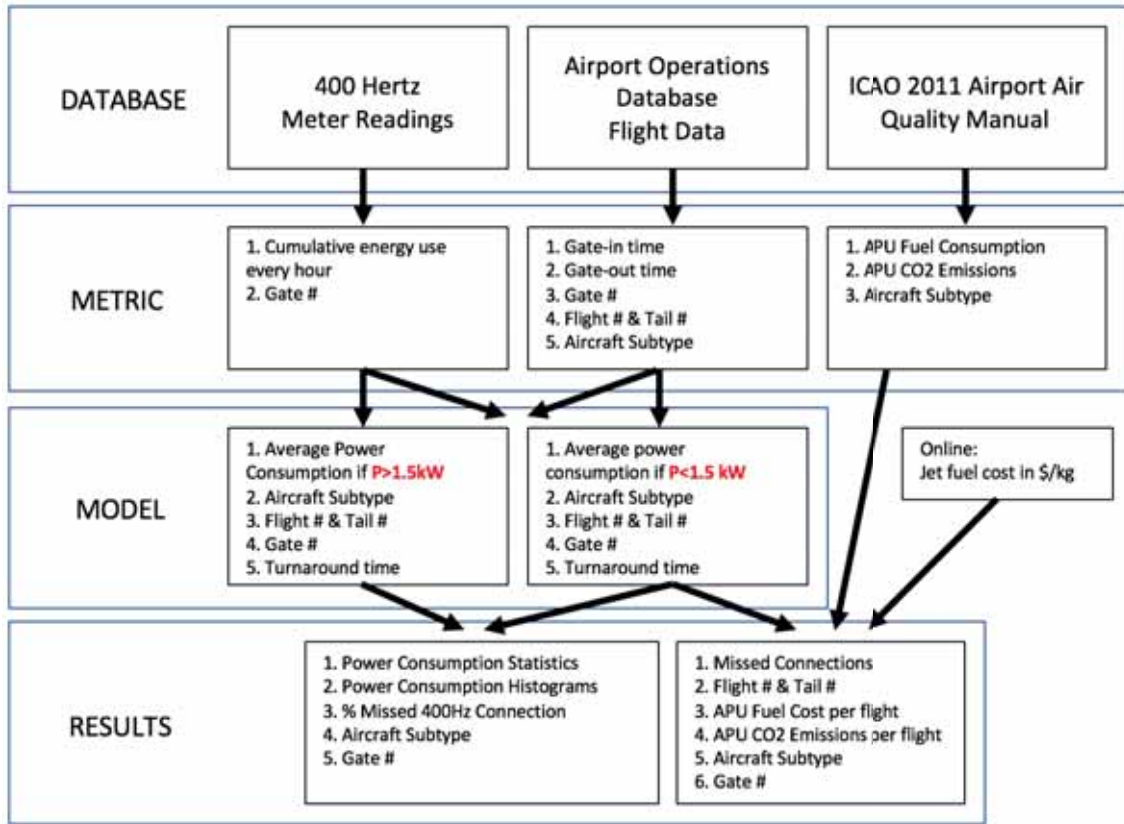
DATABASE

400 Hertz Meter Readings

Airport Operations Database Flight Data

ICAO 2011 Airport Air Quality Manual

METRIC

1. Cumulative energy use every hour
2. Gate #

1. Gate-in time
2. Gate-out time
3. Gate #
4. Flight # & Tail #
5. Aircraft Subtype

1. APU Fuel Consumption
2. APU CO2 Emissions
3. Aircraft Subtype

MODEL

1. Average Power Consumption if P>1.5kW
2. Aircraft Subtype
3. Flight # & Tail #
4. Gate #
5. Turnaround time

1. Average power consumption if P<1.5 kW
2. Aircraft Subtype
3. Flight # & Tail #
4. Gate #
5. Turnaround time

Online:
Jet fuel cost in $/kg

RESULTS

1. Power Consumption Statistics
2. Power Consumption Histograms
3. % Missed 400Hz Connection
4. Aircraft Subtype
5. Gate #

1. Missed Connections
2. Flight # & Tail #
3. APU Fuel Cost per flight
4. APU CO2 Emissions per flight
5. Aircraft Subtype
6. Gate #